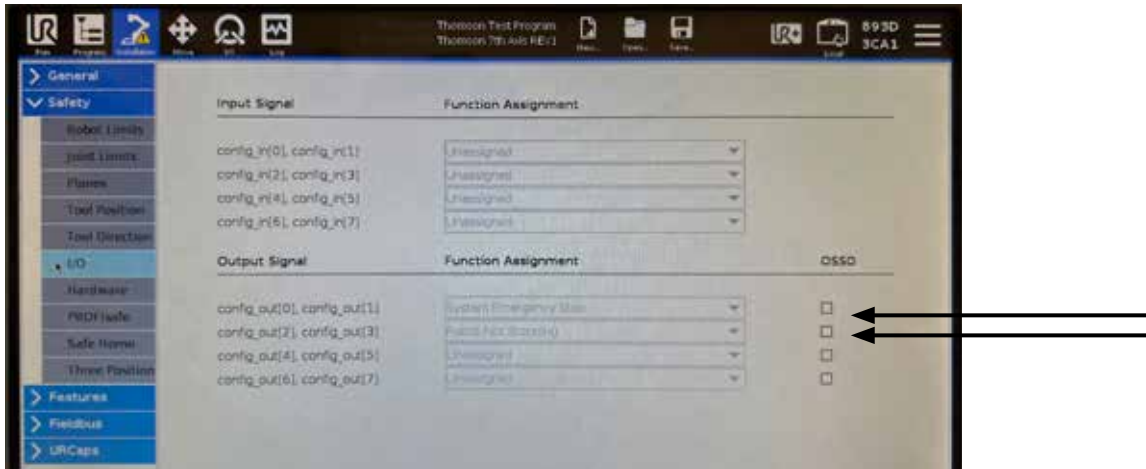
Run Program Installation Move I/O Log

Thomson Test Program
Thomson 7th Axis REV1

New... Open... Save...

Local

893D
3CA1

General
Safety
Robot Limits
Joint Limits
Planes
Tool Position
Tool Direction
I/O
Hardware
PROFIsafe
Safe Home
Three Position
Features
Fieldbus
URCaps

Input Signal | Function Assignment

config_in[0], config_in[1] Unassigned
config_in[2], config_in[3] Unassigned
config_in[4], config_in[5] Unassigned
config_in[6], config_in[7] Unassigned

Output Signal | Function Assignment | OSSD

config_out[0], config_out[1] System Emergency Stop
config_out[2], config_out[3] Robot Not Stopping
config_out[4], config_out[5] Unassigned
config_out[6], config_out[7] Unassigned